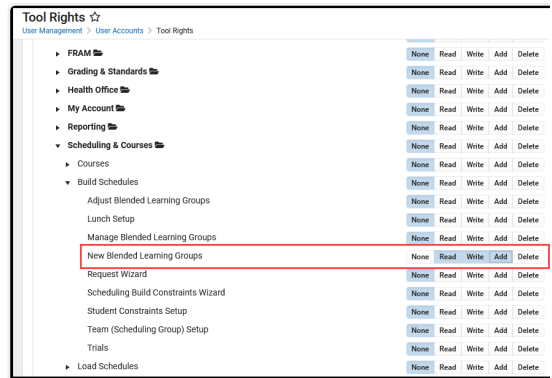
Tool Rights ☆
User Management > User Accounts > Tool Rights

| | | | | | |
|---|---|---|---|---|---|
| ▸ FRAM | None | Read | Write | Add | Delete |
| ▸ Grading & Standards | None | Read | Write | Add | Delete |
| ▸ Health Office | None | Read | Write | Add | Delete |
| ▸ My Account | None | Read | Write | Add | Delete |
| ▸ Reporting | None | Read | Write | Add | Delete |
| ▾ Scheduling & Courses | None | Read | Write | Add | Delete |
| ▸ Courses | None | Read | Write | Add | Delete |
| ▾ Build Schedules | None | Read | Write | Add | Delete |
| Adjust Blended Learning Groups | None | Read | Write | Add | Delete |
| Lunch Setup | None | Read | Write | Add | Delete |
| Manage Blended Learning Groups | None | Read | Write | Add | Delete |
| New Blended Learning Groups | None | Read | Write | Add | Delete |
| Request Wizard | None | Read | Write | Add | Delete |
| Scheduling Build Constraints Wizard | None | Read | Write | Add | Delete |
| Student Constraints Setup | None | Read | Write | Add | Delete |
| Team (Scheduling Group) Setup | None | Read | Write | Add | Delete |
| Trials | None | Read | Write | Add | Delete |
| ▸ Load Schedules | None | Read | Write | Add | Delete |